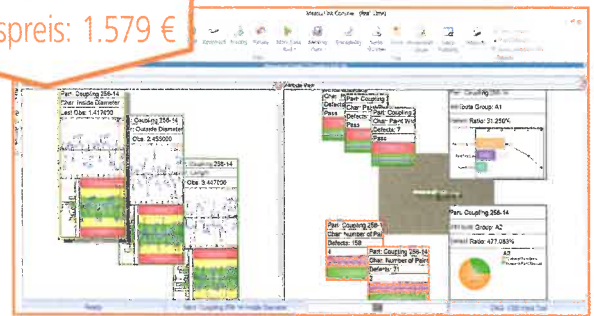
spreis: 1.579 €

Part: Coupling 256-14
Char: Inside Diameter
Last Obs: 1.417670

Coupling 256-14
Outside Diameter
Obs: 2.455000

Coupling 256-14
Length
Obs: 3.447056

Part: Coupling
Char: Part
Defects
Pass

Part: Coupling 256-14
Char: Part W
Defects: 7
Pass

Part: Coupling 256-14
Tests Group: A1
Ratio: 31.250%

Part: Coupling 256-14
Group: A2
Ratio: 477.083%

Part: Coupling 256-14
Char: Number of Pai
Defects: 158

Part: Coupling 256-14
Char: Number of Pain
Defects: 31

Ready